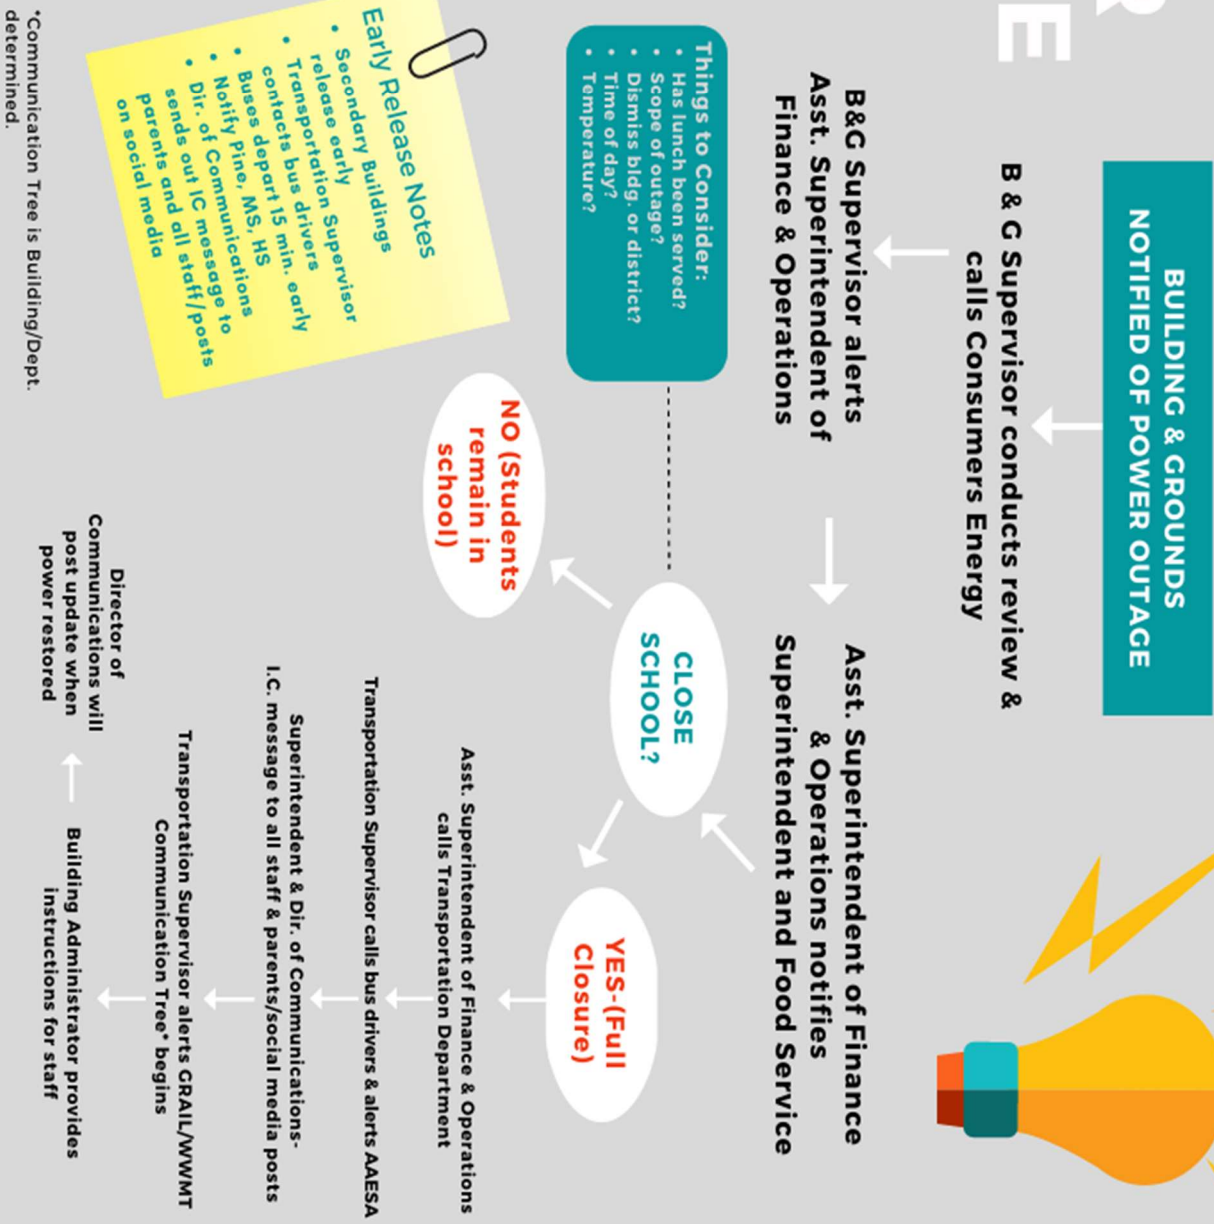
BUILDING & GROUNDS NOTIFIED OF POWER OUTAGE

B & G Supervisor conducts review & calls Consumers Energy

B&G Supervisor alerts Asst. Superintendent of Finance & Operations

Asst. Superintendent of Finance & Operations notifies Superintendent and Food Service

Things to Consider:
• Has lunch been served?
• Scope of outage?
• Dismiss bldg. or district?
• Time of day?
• Temperature?

CLOSE SCHOOL?

NO (Students remain in school)

YES-(Full Closure)

Asst. Superintendent of Finance & Operations calls Transportation Department

Transportation Supervisor calls bus drivers & alerts AAESA

Superintendent & Dir. of Communications-I.C. message to all staff & parents/social media posts

Transportation Supervisor alerts GRAIL/WWMT Communication Tree* begins

Building Administrator provides instructions for staff

Director of Communications will post update when power restored

Early Release Notes
• Secondary Buildings release early
• Transportation Supervisor contacts bus drivers
• Buses depart 15 min. early
• Notify Pine, MS, HS
• Dir. of Communications sends out IC message to parents and all staff/posts on social media

*Communication Tree is Building/Dept. determined.